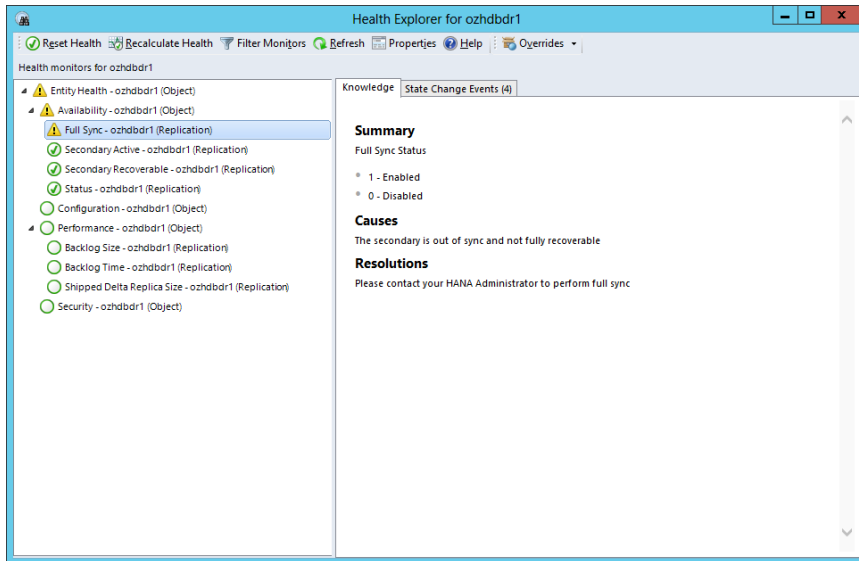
Health Explorer for ozhdbdr1

Reset Health Recalculate Health Filter Monitors Refresh Properties Help Overrides

Health monitors for ozhdbdr1

Entity Health - ozhdbdr1 (Object)
Availability - ozhdbdr1 (Object)
Full Sync - ozhdbdr1 (Replication)
Secondary Active - ozhdbdr1 (Replication)
Secondary Recoverable - ozhdbdr1 (Replication)
Status - ozhdbdr1 (Replication)
Configuration - ozhdbdr1 (Object)
Performance - ozhdbdr1 (Object)
Backlog Size - ozhdbdr1 (Replication)
Backlog Time - ozhdbdr1 (Replication)
Shipped Delta Replica Size - ozhdbdr1 (Replication)
Security - ozhdbdr1 (Object)

Knowledge State Change Events (4)

Summary
Full Sync Status

• 1 - Enabled
• 0 - Disabled

Causes
The secondary is out of sync and not fully recoverable

Resolutions
Please contact your HANA Administrator to perform full sync